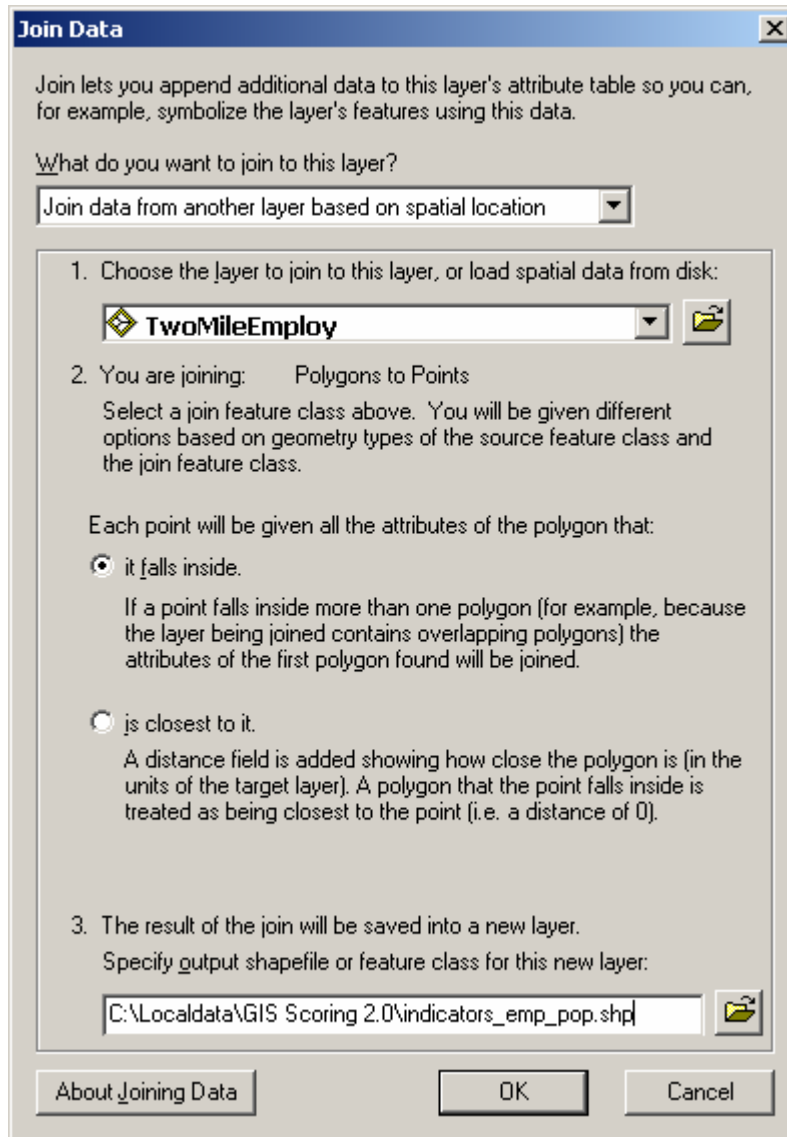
Join Data

Join lets you append additional data to this layer's attribute table so you can, for example, symbolize the layer's features using this data.

What do you want to join to this layer?

Join data from another layer based on spatial location

1. Choose the layer to join to this layer, or load spatial data from disk:

TwoMileEmploy

2. You are joining: Polygons to Points

Select a join feature class above. You will be given different options based on geometry types of the source feature class and the join feature class.

Each point will be given all the attributes of the polygon that:

it falls inside.

If a point falls inside more than one polygon (for example, because the layer being joined contains overlapping polygons) the attributes of the first polygon found will be joined.

is closest to it.

A distance field is added showing how close the polygon is (in the units of the target layer). A polygon that the point falls inside is treated as being closest to the point (i.e. a distance of 0).

3. The result of the join will be saved into a new layer.

Specify output shapefile or feature class for this new layer:

C:\Localdata\GIS Scoring 2.0\indicators_emp_pop.shp

About Joining Data

OK

Cancel